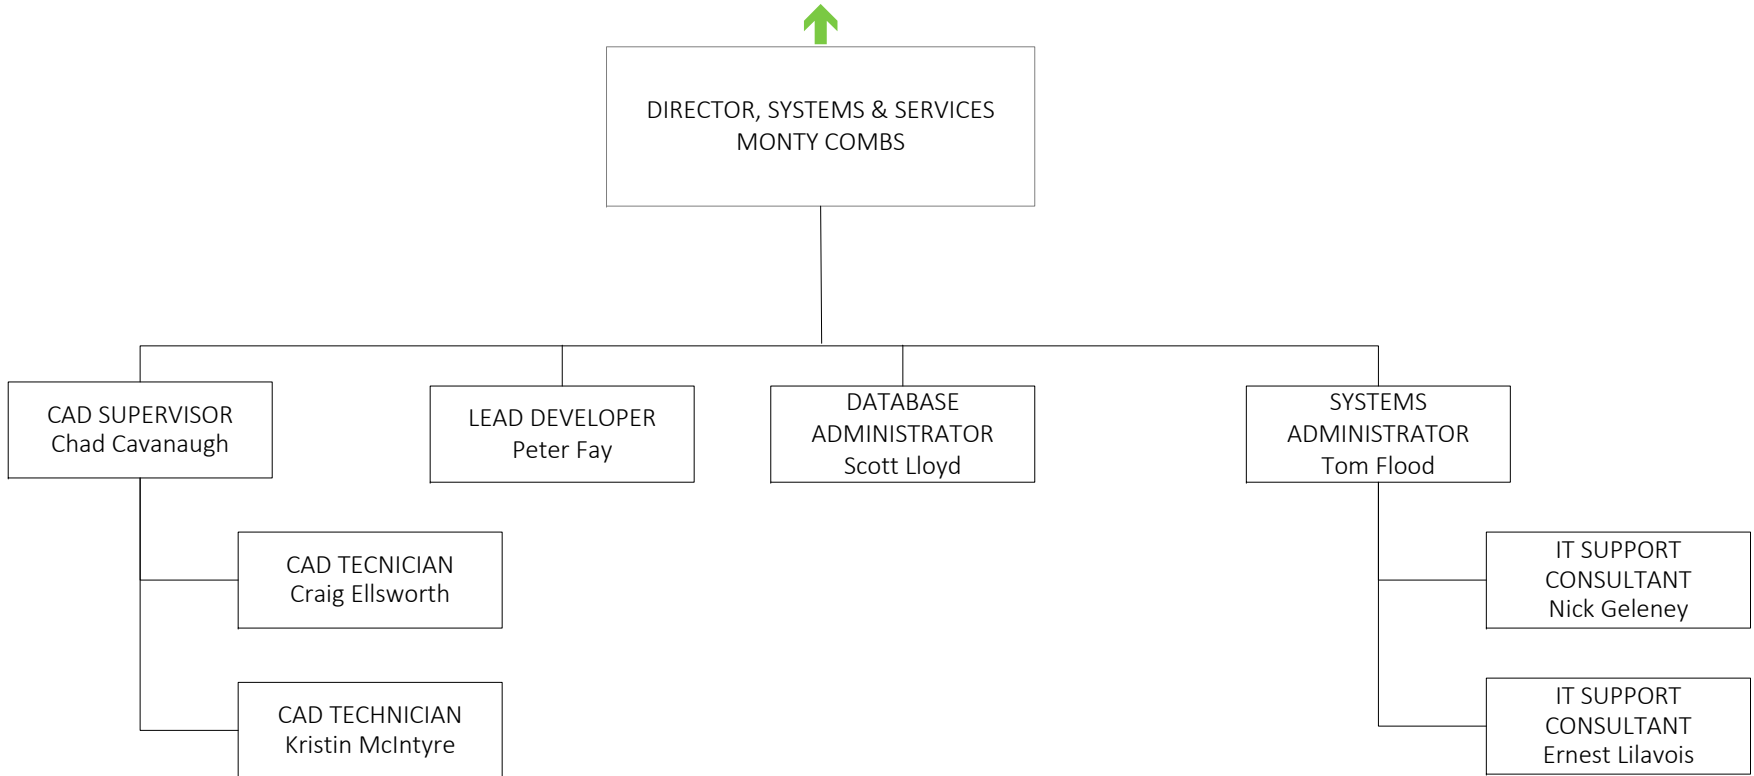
DIRECTOR, SYSTEMS & SERVICES
MONTY COMBS

CAD SUPERVISOR
Chad Cavanaugh

LEAD DEVELOPER
Peter Fay

DATABASE ADMINISTRATOR
Scott Lloyd

SYSTEMS ADMINISTRATOR
Tom Flood

CAD TECNICIAN
Craig Ellsworth

CAD TECHNICIAN
Kristin McIntyre

IT SUPPORT CONSULTANT
Nick Geleney

IT SUPPORT CONSULTANT
Ernest Lilavois